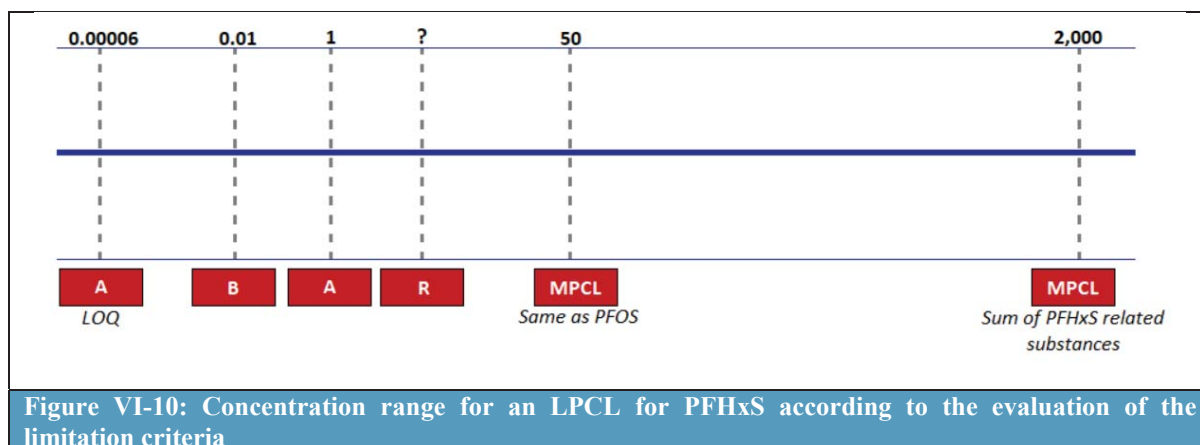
0.00006 0.01 1 ? 50 2,000

A
LOQ

B

A

R

MPCL
Same as PFOS

MPCL
Sum of PFHxS related substances

Figure VI-10: Concentration range for an LPCL for PFHxS according to the evaluation of the limitation criteria